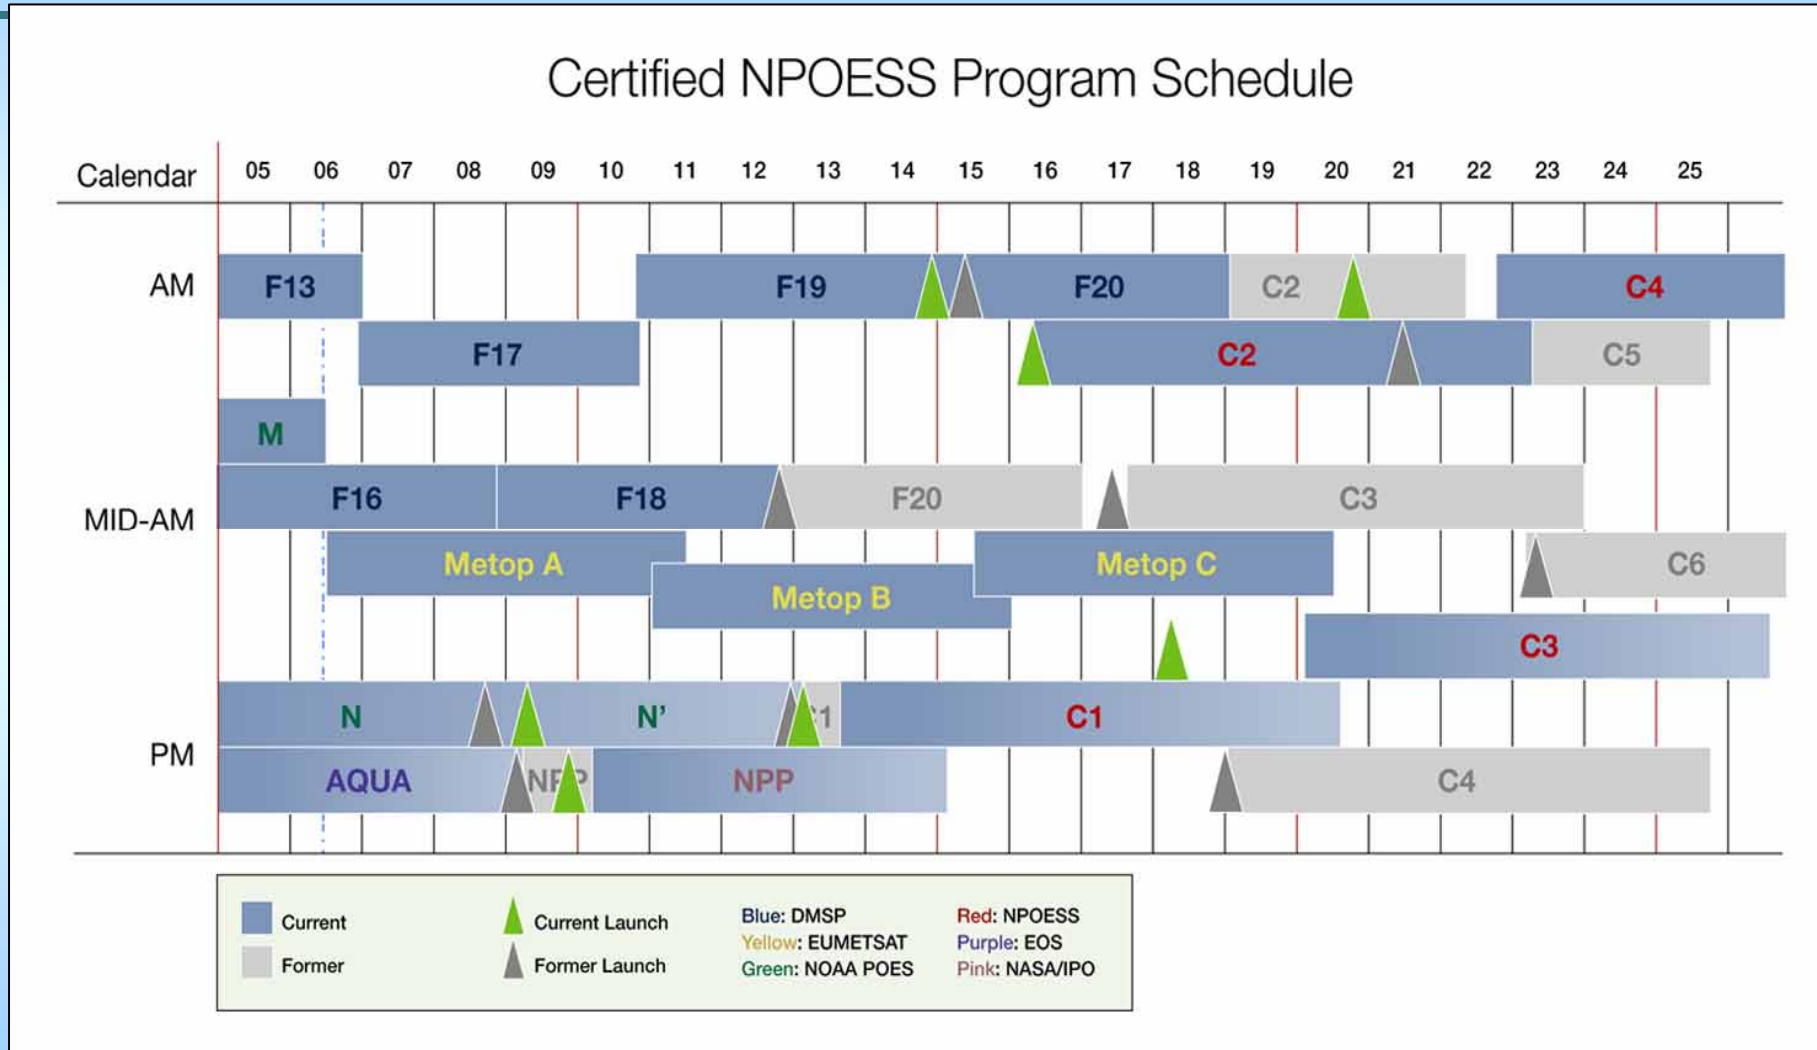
Certified NPOESS Program Schedule

Calendar 05 06 07 08 09 10 11 12 13 14 15 16 17 18 19 20 21 22 23 24 25

AM
F13
F19
F20
C2
C4
F17
C2
C5

MID-AM
M
F16
F18
F20
C3
Metop A
Metop C
C6
Metop B
C3

PM
N
N'
C1
C1
AQUA
NPP
NPP
C4

Current
Former
Current Launch
Former Launch
Blue: DMSP
Yellow: EUMETSAT
Green: NOAA POES
Red: NPOESS
Purple: EOS
Pink: NASA/IPO